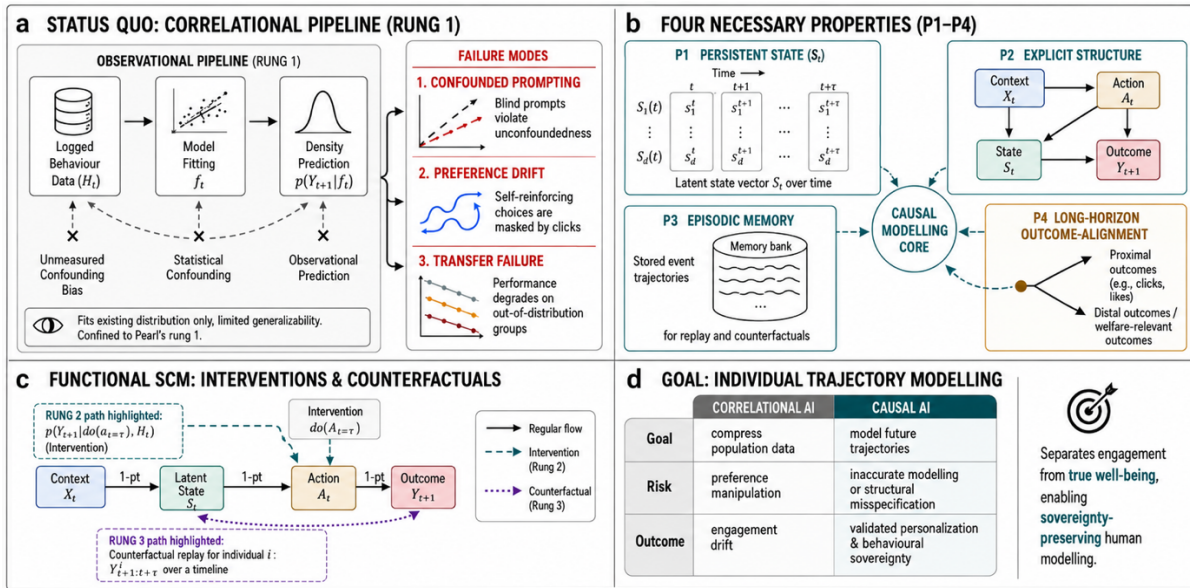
a STATUS QUO: CORRELATIONAL PIPELINE (RUNG 1)

OBSERVATIONAL PIPELINE (RUNG 1)

Logged Behaviour Data ($H_t$)

Model Fitting $f_t$

Density Prediction $p(Y_{t+1}|f_t)$

Unmeasured Confounding Bias

Statistical Confounding

Observational Prediction

Fits existing distribution only, limited generalizability. Confined to Pearl's rung 1.

FAILURE MODES

1. CONFOUNDED PROMPTING

Blind prompts violate unconfoundedness

2. PREFERENCE DRIFT

Self-reinforcing choices are masked by clicks

3. TRANSFER FAILURE

Performance degrades on out-of-distribution groups

b FOUR NECESSARY PROPERTIES (P1–P4)

P1 PERSISTENT STATE ($S_t$)

Time

$t$ $t+1$ $t+\tau$

$S_1(t)$ $s_1^t$ $s_1^{t+1}$ ··· $s_1^{t+\tau}$

⋮

$S_d(t)$ $s_d^t$ $s_d^{t+1}$ ··· $s_d^{t+\tau}$

Latent state vector $S_t$ over time

P2 EXPLICIT STRUCTURE

Context $X_t$

Action $A_t$

State $S_t$

Outcome $Y_{t+1}$

P3 EPISODIC MEMORY

Stored event trajectories

Memory bank

for replay and counterfactuals

CAUSAL MODELLING CORE

P4 LONG-HORIZON OUTCOME-ALIGNMENT

Proximal outcomes (e.g., clicks, likes)

Distal outcomes / welfare-relevant outcomes

c FUNCTIONAL SCM: INTERVENTIONS & COUNTERFACTUALS

RUNG 2 path highlighted:
$p(Y_{t+1}|do(a_{t=\tau}), H_t)$
(Intervention)

Intervention $do(A_{t=\tau})$

Context $X_t$ 1-pt Latent State $S_t$ 1-pt Action $A_t$ 1-pt Outcome $Y_{t+1}$

RUNG 3 path highlighted:
Counterfactual replay for individual $i$ :
$Y^i_{t+1:t+\tau}$ over a timeline

Regular flow

Intervention (Rung 2)

Counterfactual (Rung 3)

d GOAL: INDIVIDUAL TRAJECTORY MODELLING

| | CORRELATIONAL AI | CAUSAL AI |
|---|---|---|
| Goal | compress population data | model future trajectories |
| Risk | preference manipulation | inaccurate modelling or structural misspecification |
| Outcome | engagement drift | validated personalization & behavioural sovereignty |

Separates engagement from true well-being, enabling sovereignty-preserving human modelling.